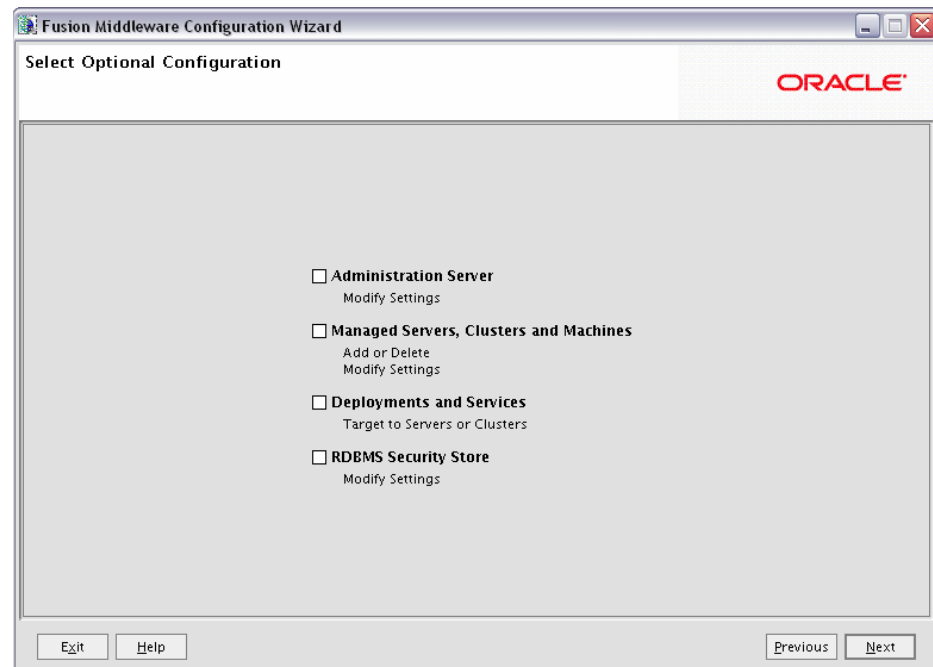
Fusion Middleware Configuration Wizard

Select Optional Configuration

ORACLE

Administration Server
Modify Settings

Managed Servers, Clusters and Machines
Add or Delete
Modify Settings

Deployments and Services
Target to Servers or Clusters

RDBMS Security Store
Modify Settings

Exit Help Previous Next